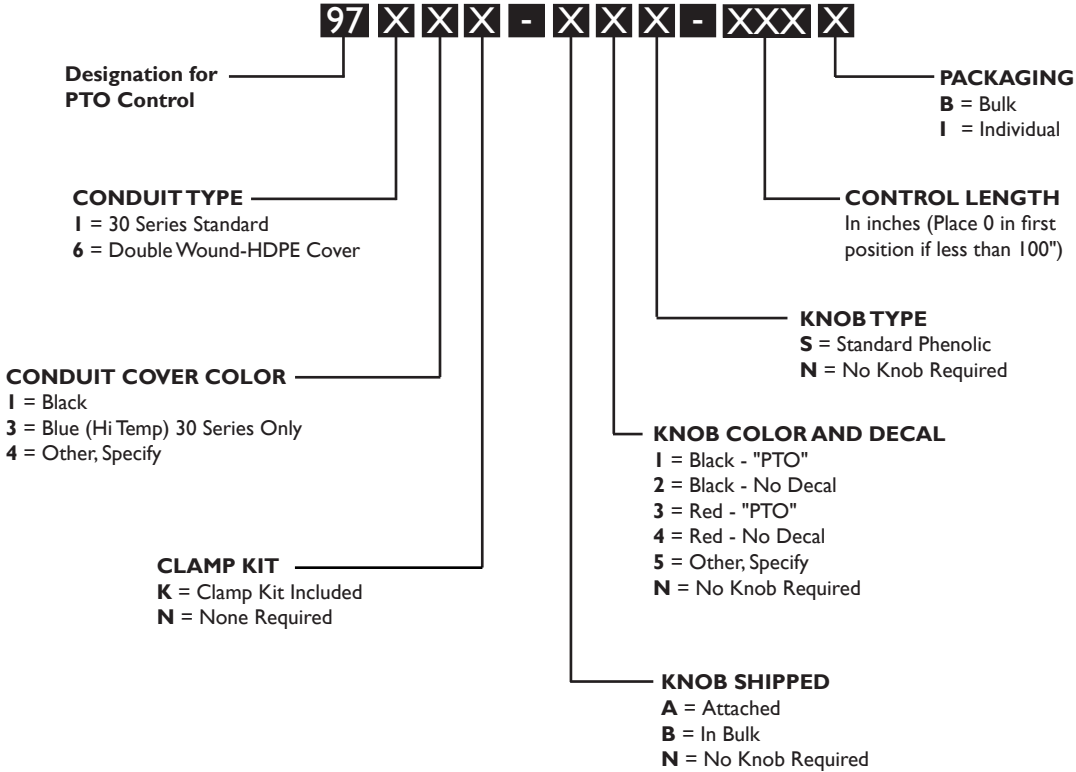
97 X X X - X X X - XXX X

Designation for PTO Control

PACKAGING
B = Bulk
I = Individual

CONTROL LENGTH
In inches (Place 0 in first position if less than 100")

CONDUIT TYPE
1 = 30 Series Standard
6 = Double Wound-HDPE Cover

KNOB TYPE
S = Standard Phenolic
N = No Knob Required

CONDUIT COVER COLOR
1 = Black
3 = Blue (Hi Temp) 30 Series Only
4 = Other, Specify

KNOB COLOR AND DECAL
1 = Black - "PTO"
2 = Black - No Decal
3 = Red - "PTO"
4 = Red - No Decal
5 = Other, Specify
N = No Knob Required

CLAMP KIT
K = Clamp Kit Included
N = None Required

KNOB SHIPPED
A = Attached
B = In Bulk
N = No Knob Required